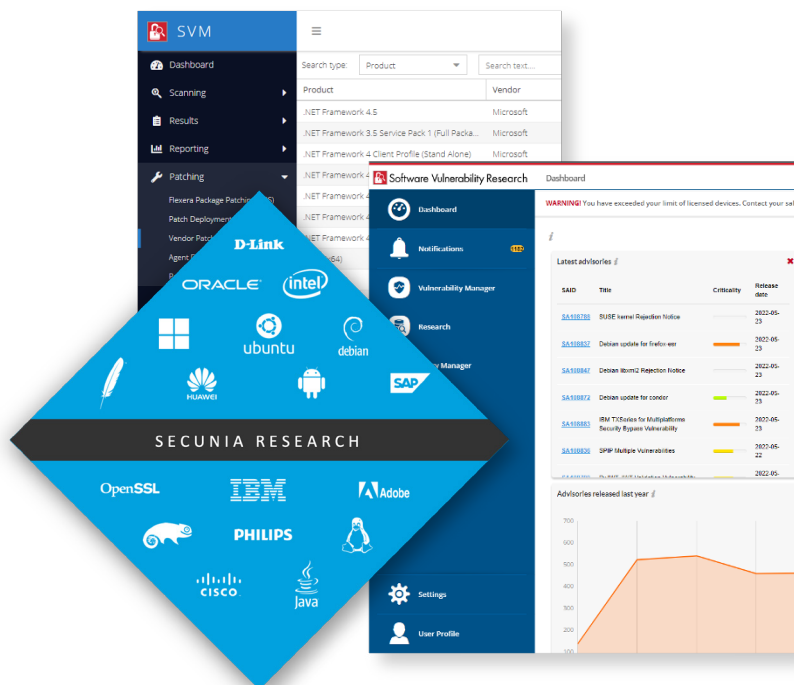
SVM

Dashboard
Scanning
Results
Reporting
Patching
Flexera Package Patching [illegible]
Patch Deployment
Vendor Patch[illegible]
Agent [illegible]

Search type: Product
Search text...

| Product | Vendor |
|---|---|
| .NET Framework 4.5 | Microsoft |
| .NET Framework 3.5 Service Pack 1 (Full Packa... | Microsoft |
| .NET Framework 4 Client Profile (Stand Alone) | Microsoft |
| .NET Framework 4 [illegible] | |
| .NET Framework 4 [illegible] | |
| .NET Framework 4 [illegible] | |
| .NET Framework 4 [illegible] | |
| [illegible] (64) | |

Software Vulnerability Research
Dashboard

Dashboard
Notifications
Vulnerability Manager
Research
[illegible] Manager
Settings
User Profile

WARNING! You have exceeded your limit of licensed devices. Contact your sal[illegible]

Latest advisories

| SAID | Title | Criticality | Release date |
|---|---|---|---|
| SA108786 | SUSE kernel Rejection Notice | | 2022-05-23 |
| SA108857 | Debian update for firefox-esr | | 2022-05-23 |
| SA108847 | Debian libxml2 Rejection Notice | | 2022-05-23 |
| SA108872 | Debian update for condor | | 2022-05-23 |
| SA108883 | IBM TXSeries for Multiplatforms Security Bypass Vulnerability | | 2022-05-23 |
| SA108836 | SPIP Multiple Vulnerabilities | | 2022-05-22 |
| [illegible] | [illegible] | | 2022-05- |

Advisories released last year

700
600
500
400
300
200
100

D-Link
ORACLE
intel
ubuntu
debian
HUAWEI
SAP
SECUNIA RESEARCH
OpenSSL
IBM
Adobe
PHILIPS
CISCO
Java